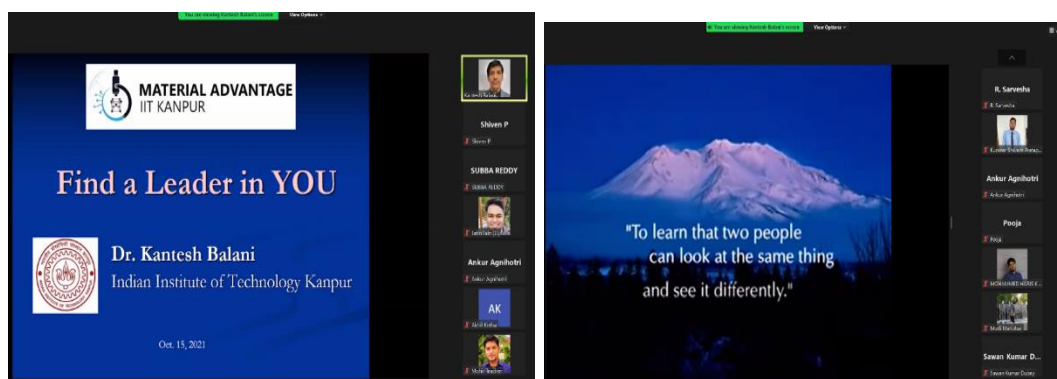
You are viewing Kantesh Balani's screen View Options

MATERIAL ADVANTAGE
IIT KANPUR

Find a Leader in YOU

Dr. Kantesh Balani
Indian Institute of Technology Kanpur

Oct. 15, 2021

Kantesh Balani

Shiven P
Shiven P

SUBBA REDDY
SUBBA REDDY

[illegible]

Ankur Agnihotri
Ankur Agnihotri

AK
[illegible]

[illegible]

You are viewing Kantesh Balani's screen View Options

"To learn that two people can look at the same thing and see it differently."

R. Sarvesha
R. Sarvesha

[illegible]

Ankur Agnihotri
Ankur Agnihotri

Pooja
Pooja

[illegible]

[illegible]

Sawan Kumar D...
Sawan Kumar Dubey